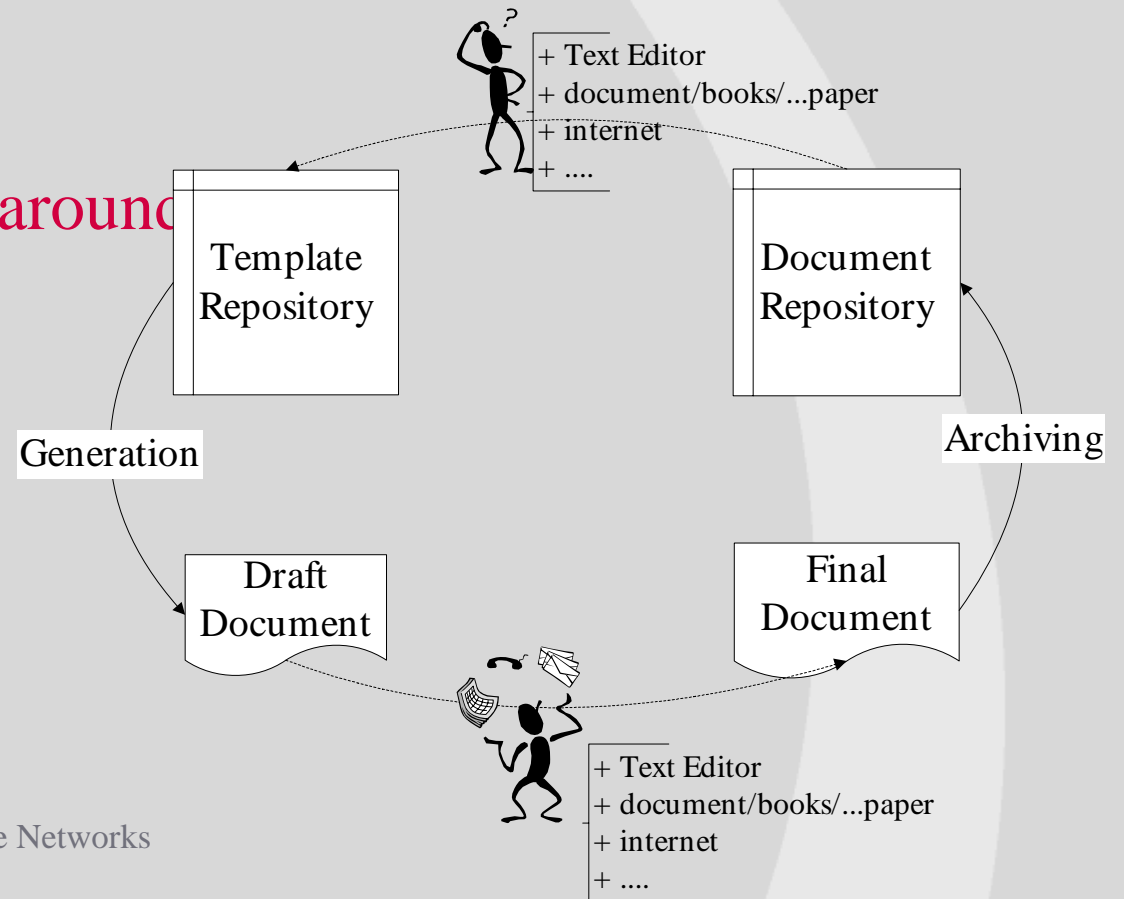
?

+ Text Editor
+ document/books/...paper
+ internet
+ ....

aroun

Template Repository

Document Repository

Generation

Archiving

Draft Document

Final Document

+ Text Editor
+ document/books/...paper
+ internet
+ ....

e Networks